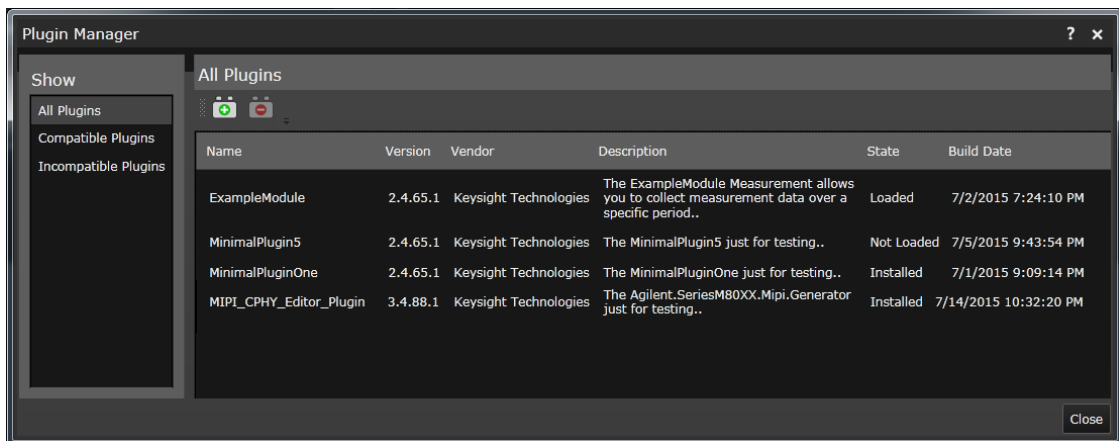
Plugin Manager

? ×

Show

All Plugins

Compatible Plugins

Incompatible Plugins

All Plugins

| Name | Version | Vendor | Description | State | Build Date |
|---|---|---|---|---|---|
| ExampleModule | 2.4.65.1 | Keysight Technologies | The ExampleModule Measurement allows you to collect measurement data over a specific period.. | Loaded | 7/2/2015 7:24:10 PM |
| MinimalPlugin5 | 2.4.65.1 | Keysight Technologies | The MinimalPlugin5 just for testing.. | Not Loaded | 7/5/2015 9:43:54 PM |
| MinimalPluginOne | 2.4.65.1 | Keysight Technologies | The MinimalPluginOne just for testing.. | Installed | 7/1/2015 9:09:14 PM |
| MIPI_CPHY_Editor_Plugin | 3.4.88.1 | Keysight Technologies | The Agilent.SeriesM80XX.Mipi.Generator just for testing.. | Installed | 7/14/2015 10:32:20 PM |

Close